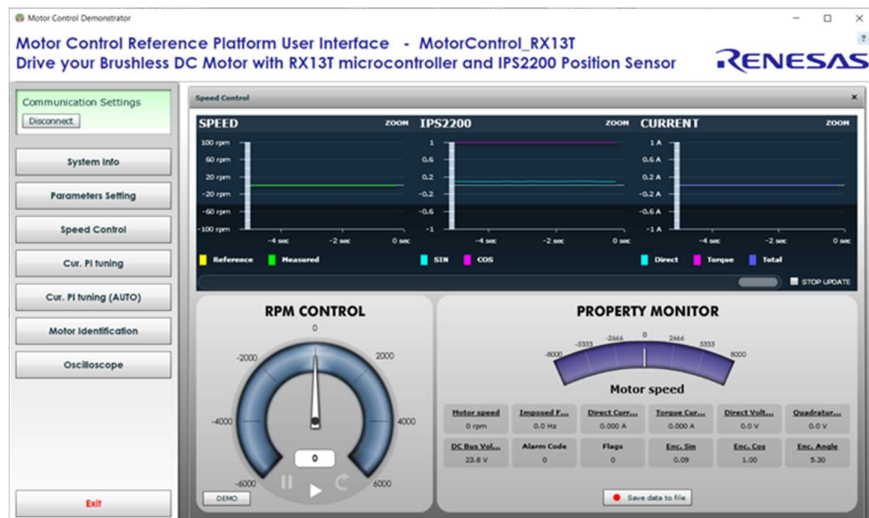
Motor Control Demonstrator

Motor Control Reference Platform User Interface - MotorControl_RX13T
Drive your Brushless DC Motor with RX13T microcontroller and IPS2200 Position Sensor

RENESAS

Communication Settings
Disconnect

System Info
Parameters Setting
Speed Control
Cur. PI tuning
Cur. PI tuning (AUTO)
Motor Identification
Oscilloscope

Exit

Speed Control

SPEED ZOOM
100 rpm
60 rpm
20 rpm
-20 rpm
-60 rpm
-100 rpm
-4 sec -2 sec 0 sec
Reference Measured

IPS2200 ZOOM
1
0.6
0.2
-0.2
-0.6
-1
-4 sec -2 sec 0 sec
SIN COS

CURRENT ZOOM
1 A
0.6 A
0.2 A
-0.2 A
-0.6 A
-1 A
-4 sec -2 sec 0 sec
Direct Torque Total

STOP UPDATE

RPM CONTROL
0
-2000 2000
-4000 4000
-6000 6000
0
DEMO

PROPERTY MONITOR
-8000 -5333 -2666 0 2666 5333 8000
Motor speed

| Motor speed | Imposed F... | Direct Curr... | Torque Cur... | Direct Volt... | Quadratur... |
|---|---|---|---|---|---|
| 0 rpm | 0.0 Hz | 0.000 A | 0.000 A | 0.0 V | 0.0 V |
| DC Bus Vol... | Alarm Code | Flags | Enc. Sin | Enc. Cos | Enc. Angle |
| 23.8 V | 0 | 0 | 0.09 | 1.00 | 5.30 |

Save data to file